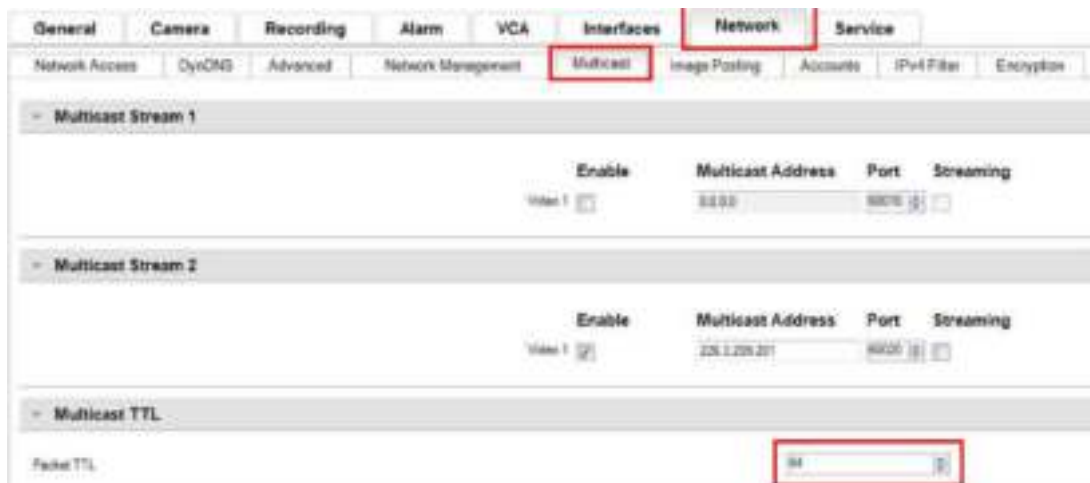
General Camera Recording Alarm VCA Interfaces Network Service

Network Access DynDNS Advanced Network Management Multicast Image Posting Accounts IPv4 Filter Encryption

Multicast Stream 1

Enable Multicast Address Port Streaming

Video 1 0.0.0.0 60016

Multicast Stream 2

Enable Multicast Address Port Streaming

Video 1 226.1.255.201 60020

Multicast TTL

Packet TTL 64